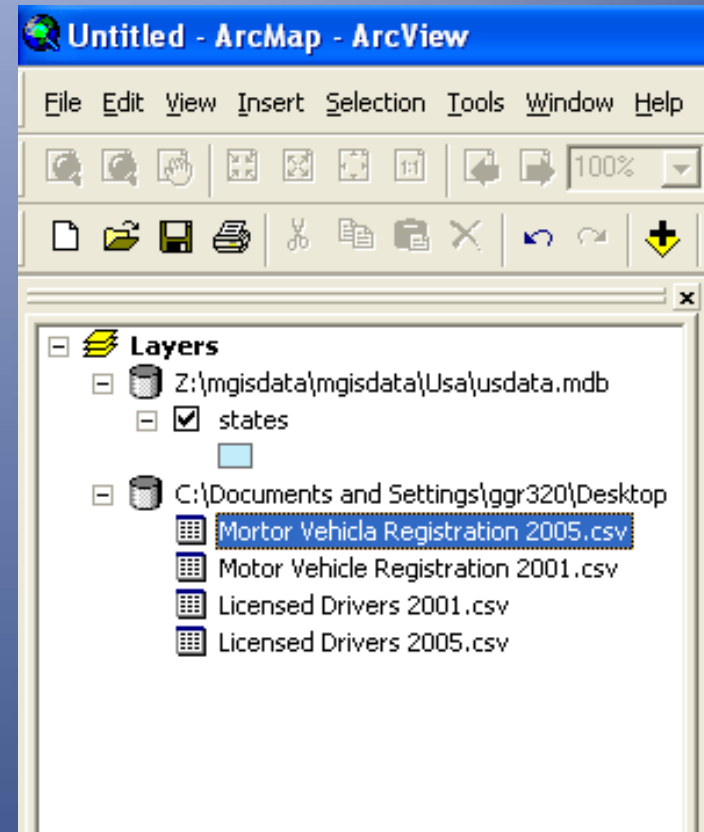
Untitled - ArcMap - ArcView

File Edit View Insert Selection Tools Window Help

100%

Layers
Z:\mgisdata\mgisdata\Usa\usdata.mdb
states
C:\Documents and Settings\ggr320\Desktop
Mortor Vehicla Registration 2005.csv
Motor Vehicle Registration 2001.csv
Licensed Drivers 2001.csv
Licensed Drivers 2005.csv